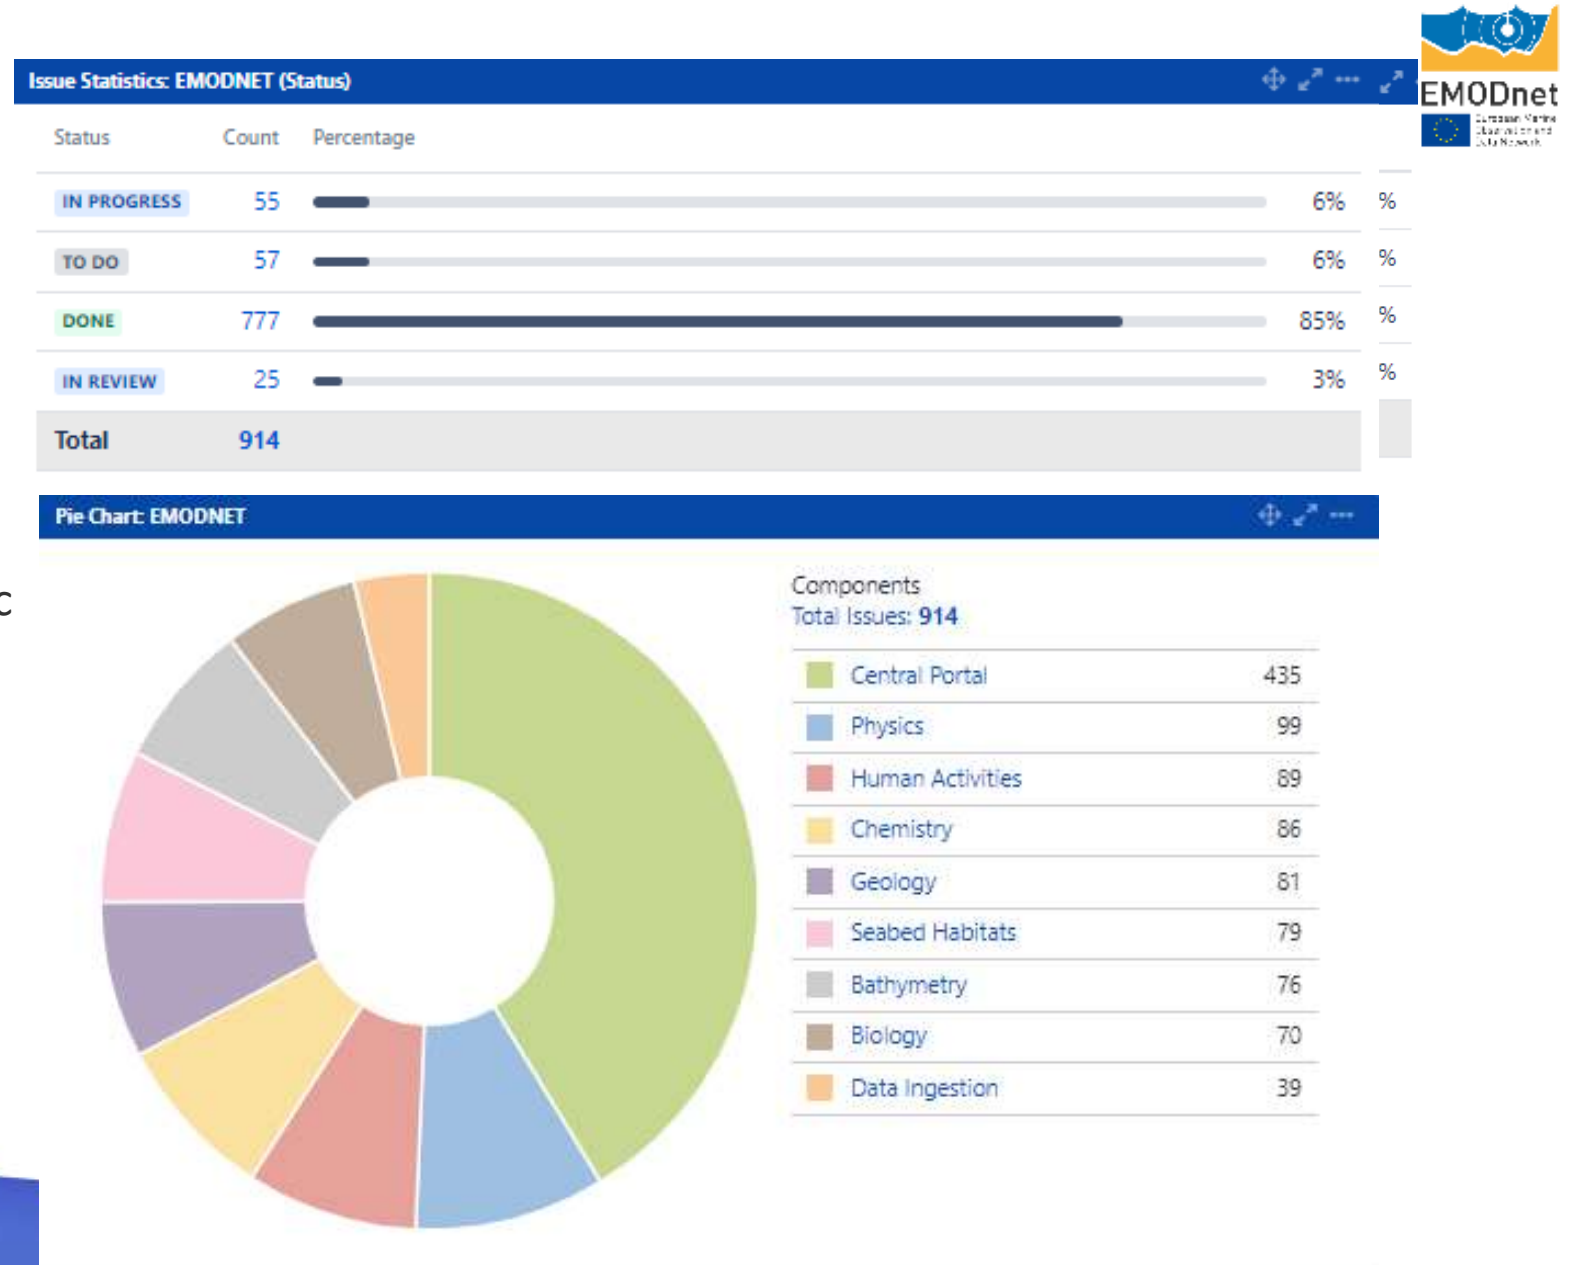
EMODnet
European Marine Observation and Data Network

Issue Statistics: EMODNET (Status)

| Status | Count | Percentage | |
|---|---|---|---|
| IN PROGRESS | 55 | | 6% |
| TO DO | 57 | | 6% |
| DONE | 777 | | 85% |
| IN REVIEW | 25 | | 3% |
| Total | 914 | | |

%
%
%
%

Pie Chart: EMODNET

Components
Total Issues: 914

| | |
|---|---|
| Central Portal | 435 |
| Physics | 99 |
| Human Activities | 89 |
| Chemistry | 86 |
| Geology | 81 |
| Seabed Habitats | 79 |
| Bathymetry | 76 |
| Biology | 70 |
| Data Ingestion | 39 |